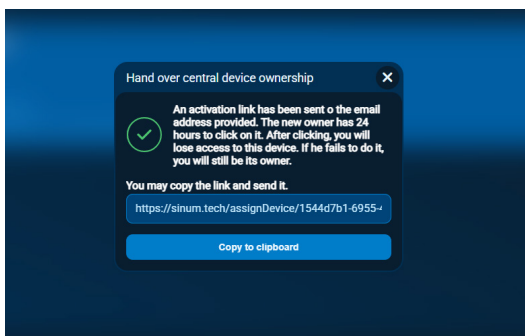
Hand over central device ownership

An activation link has been sent o the email address provided. The new owner has 24 hours to click on it. After clicking, you will lose access to this device. If he fails to do it, you will still be its owner.

You may copy the link and send it.

https://sinum.tech/assignDevice/1544d7b1-6955-

Copy to clipboard